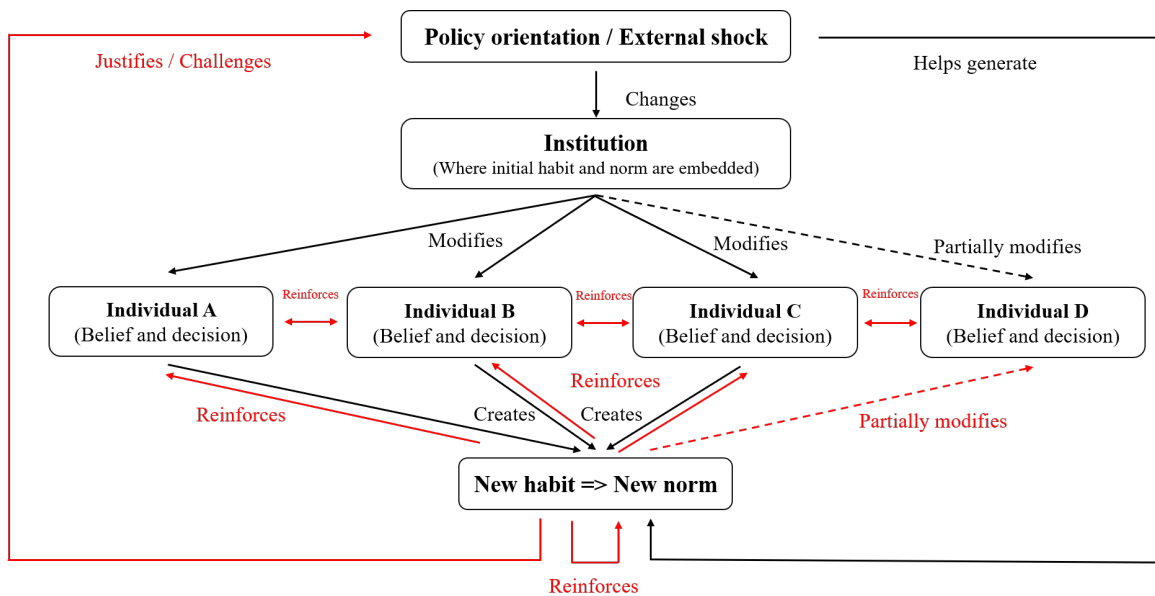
Policy orientation / External shock

Justifies / Challenges

Helps generate

Changes

Institution
(Where initial habit and norm are embedded)

Modifies

Modifies

Partially modifies

Individual A
(Belief and decision)

Reinforces

Individual B
(Belief and decision)

Reinforces

Individual C
(Belief and decision)

Reinforces

Individual D
(Belief and decision)

Reinforces

Reinforces

Creates

Creates

Partially modifies

New habit => New norm

Reinforces